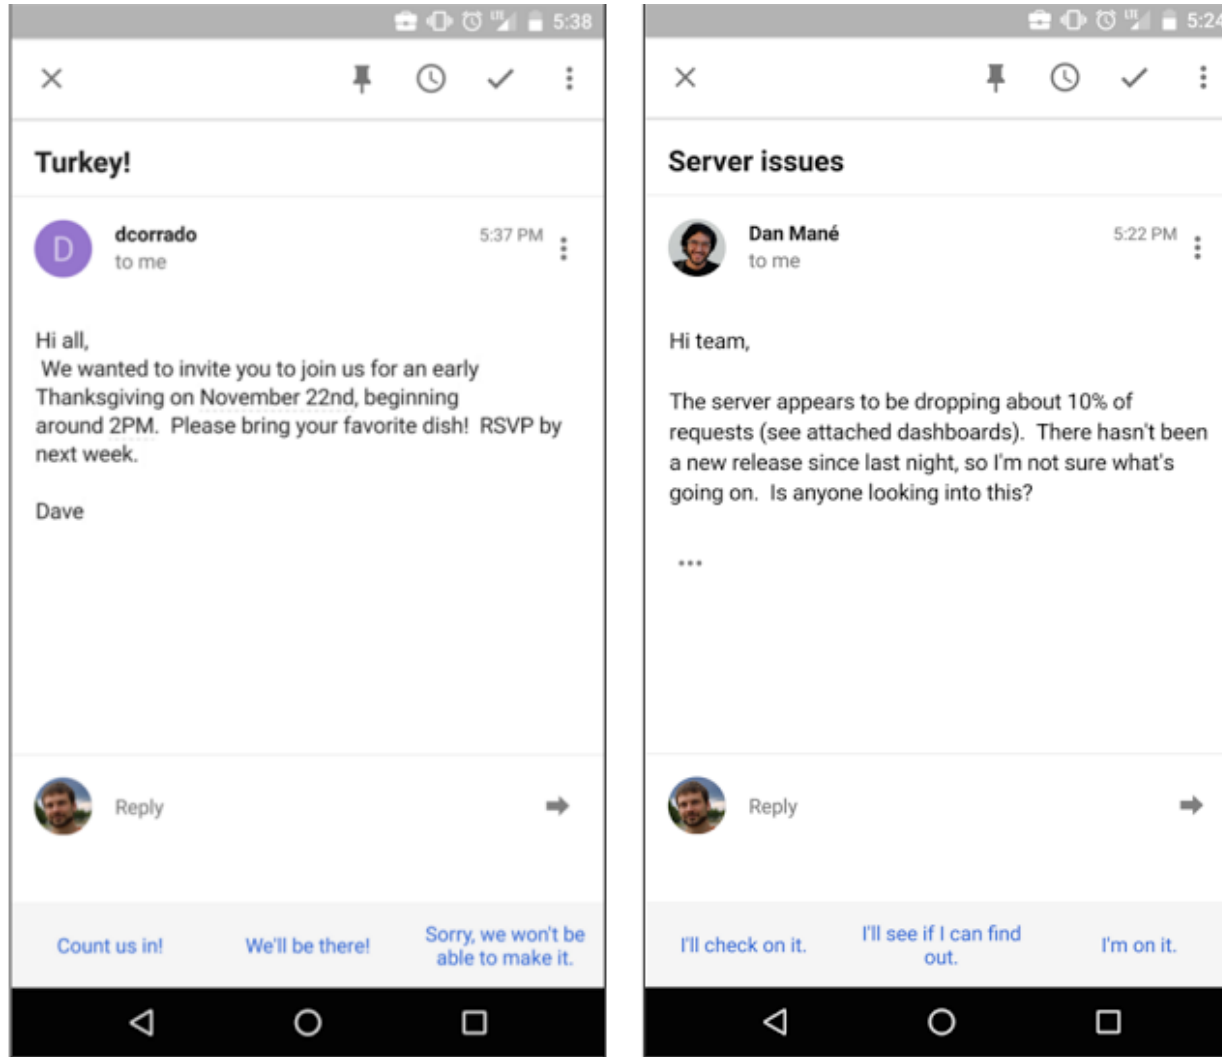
5:38

Turkey!

D

dcorrado
to me

5:37 PM

Hi all,
We wanted to invite you to join us for an early Thanksgiving on November 22nd, beginning around 2PM. Please bring your favorite dish! RSVP by next week.

Dave

Reply

Count us in!

We'll be there!

Sorry, we won't be able to make it.

5:24

Server issues

Dan Mané
to me

5:22 PM

Hi team,

The server appears to be dropping about 10% of requests (see attached dashboards). There hasn't been a new release since last night, so I'm not sure what's going on. Is anyone looking into this?

...

Reply

I'll check on it.

I'll see if I can find out.

I'm on it.